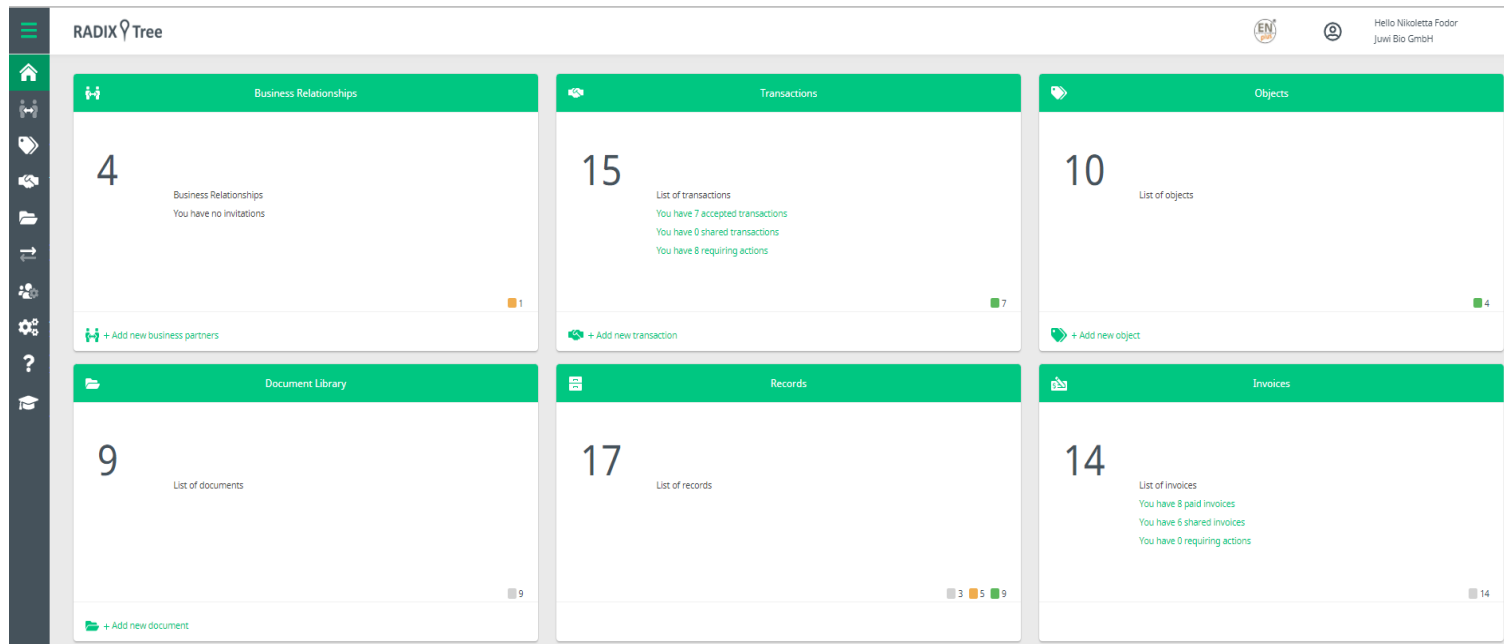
RADIX Tree

EN

Hello Nikoletta Fodor
Juwi Bio GmbH

Business Relationships

4

Business Relationships
You have no invitations

1

+ Add new business partners

Transactions

15

List of transactions
You have 7 accepted transactions
You have 0 shared transactions
You have 8 requiring actions

7

+ Add new transaction

Objects

10

List of objects

4

+ Add new object

Document Library

9

List of documents

9

+ Add new document

Records

17

List of records

3 5 9

Invoices

14

List of invoices
You have 8 paid invoices
You have 6 shared invoices
You have 0 requiring actions

14